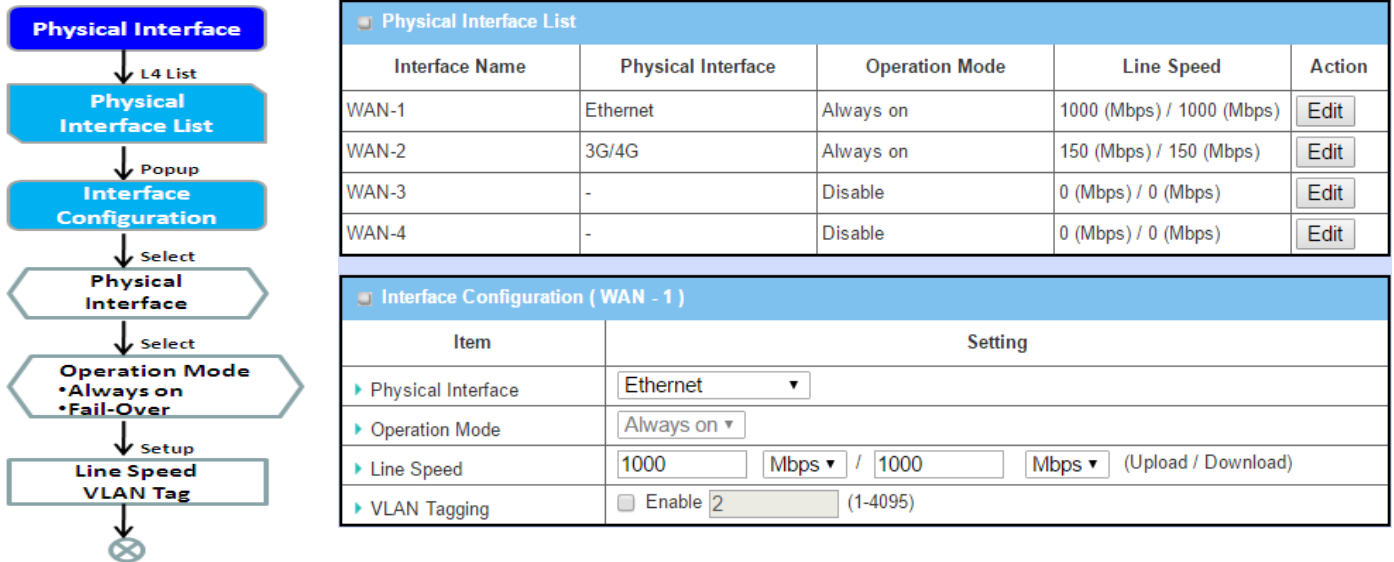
Physical Interface

L4 List

Physical Interface List

Popup

Interface Configuration

Select

Physical Interface

Select

Operation Mode
•Always on
•Fail-Over

Setup

Line Speed
VLAN Tag

Physical Interface List

| Interface Name | Physical Interface | Operation Mode | Line Speed | Action |
|---|---|---|---|---|
| WAN-1 | Ethernet | Always on | 1000 (Mbps) / 1000 (Mbps) | Edit |
| WAN-2 | 3G/4G | Always on | 150 (Mbps) / 150 (Mbps) | Edit |
| WAN-3 | - | Disable | 0 (Mbps) / 0 (Mbps) | Edit |
| WAN-4 | - | Disable | 0 (Mbps) / 0 (Mbps) | Edit |

Interface Configuration ( WAN - 1 )

| Item | Setting |
|---|---|
| Physical Interface | Ethernet |
| Operation Mode | Always on |
| Line Speed | 1000 Mbps / 1000 Mbps (Upload / Download) |
| VLAN Tagging | Enable 2 (1-4095) |